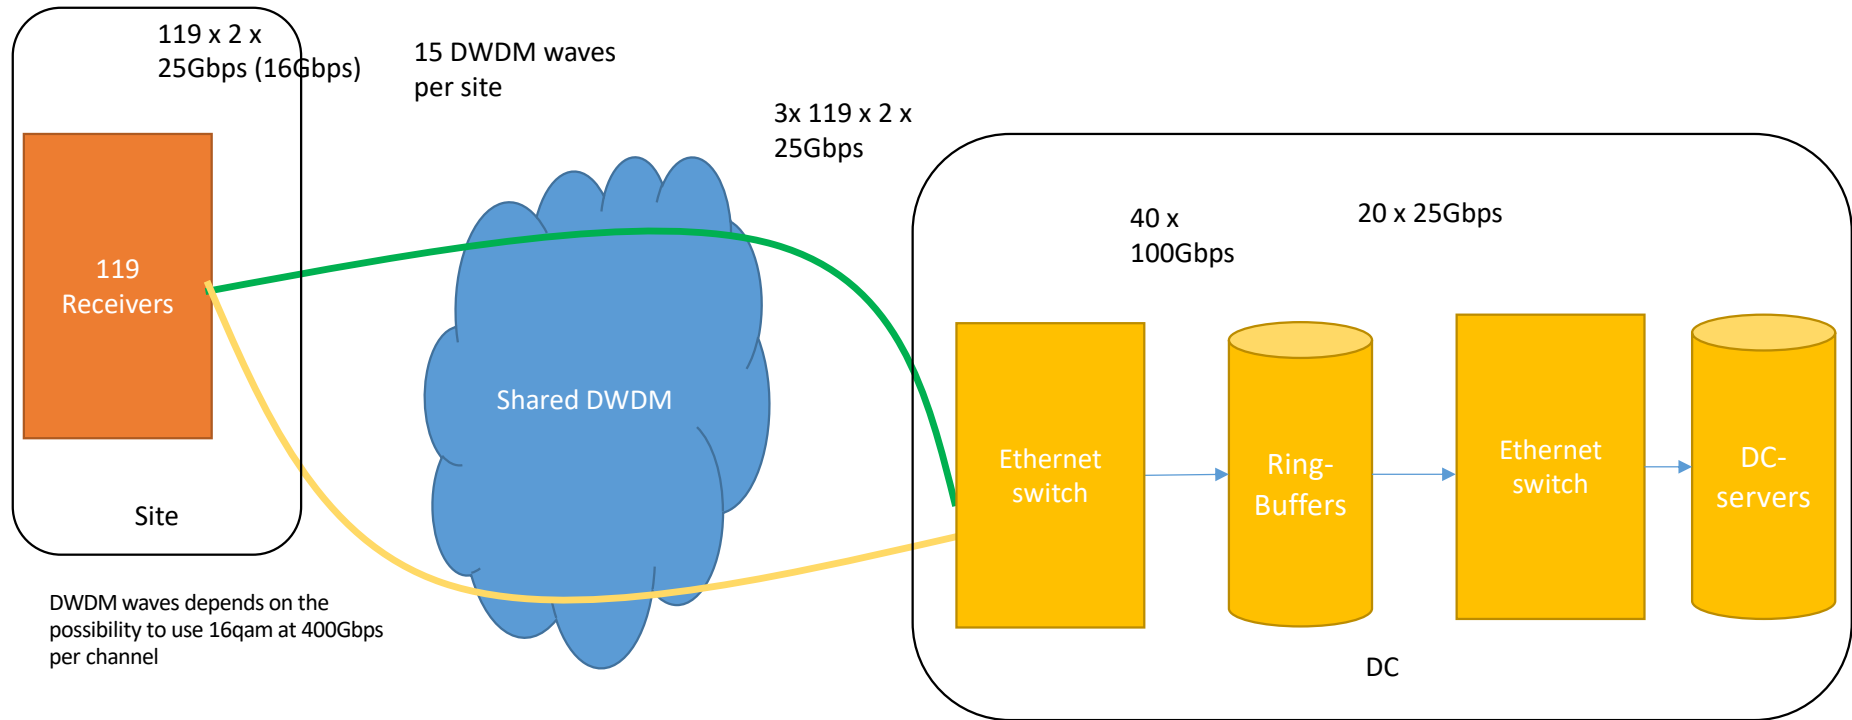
119 x 2 x 25Gbps (16Gbps)

15 DWDM waves per site

3x 119 x 2 x 25Gbps

119 Receivers

Site

Shared DWDM

40 x 100Gbps

20 x 25Gbps

Ethernet switch

Ring-Buffers

Ethernet switch

DC-servers

DC

DWDM waves depends on the possibility to use 16qam at 400Gbps per channel